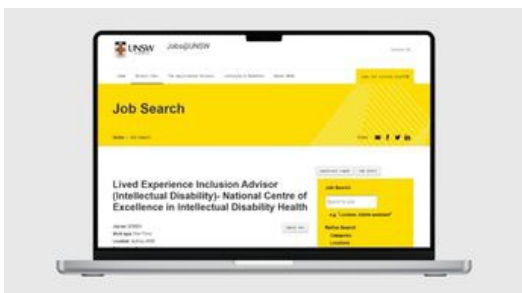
UNSW Jobs@UNSW

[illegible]

Job Search

Home > Job Search

Lived Experience Inclusion Advisor (Intellectual Disability)- National Centre of Excellence in Intellectual Disability Health

Job Search

Search for jobs

e.g. "Lecturer, mobile assistant"

Refine Search

Categories

Locations

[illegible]

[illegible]